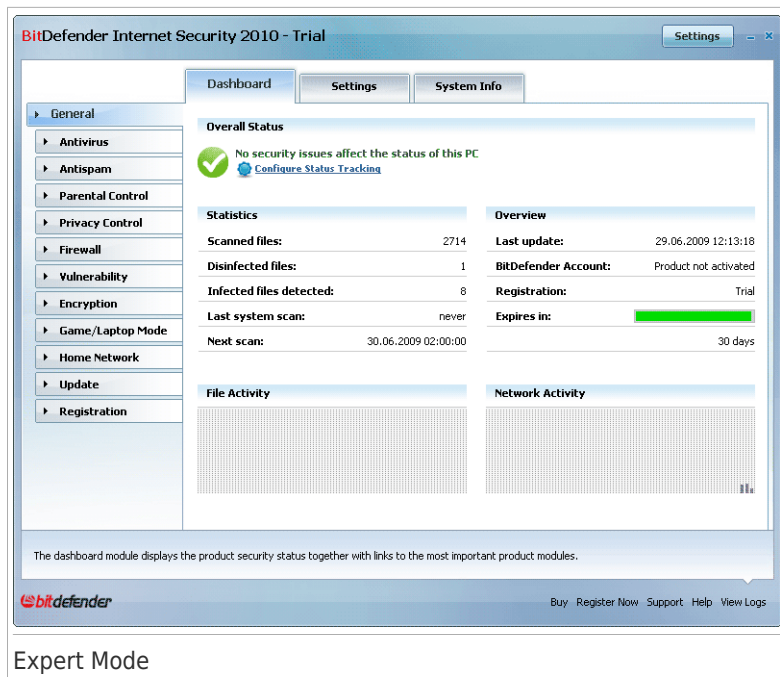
BitDefender Internet Security 2010 - Trial

Settings

Dashboard | Settings | System Info

General
Antivirus
Antispam
Parental Control
Privacy Control
Firewall
Vulnerability
Encryption
Game/Laptop Mode
Home Network
Update
Registration

Overall Status

No security issues affect the status of this PC
Configure Status Tracking

Statistics

| | |
|---|---|
| Scanned files: | 2714 |
| Disinfected files: | 1 |
| Infected files detected: | 8 |
| Last system scan: | never |
| Next scan: | 30.06.2009 02:00:00 |

Overview

| | |
|---|---|
| Last update: | 29.06.2009 12:13:18 |
| BitDefender Account: | Product not activated |
| Registration: | Trial |
| Expires in: | |
| | 30 days |

File Activity

Network Activity

The dashboard module displays the product security status together with links to the most important product modules.

bitdefender

Buy Register Now Support Help View Logs

Expert Mode